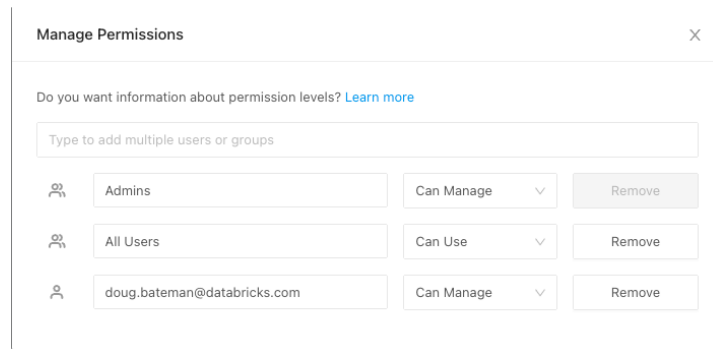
Manage Permissions

X

Do you want information about permission levels? Learn more

Type to add multiple users or groups

| Admins | Can Manage | Remove |
|---|---|---|
| All Users | Can Use | Remove |
| doug.bateman@databricks.com | Can Manage | Remove |